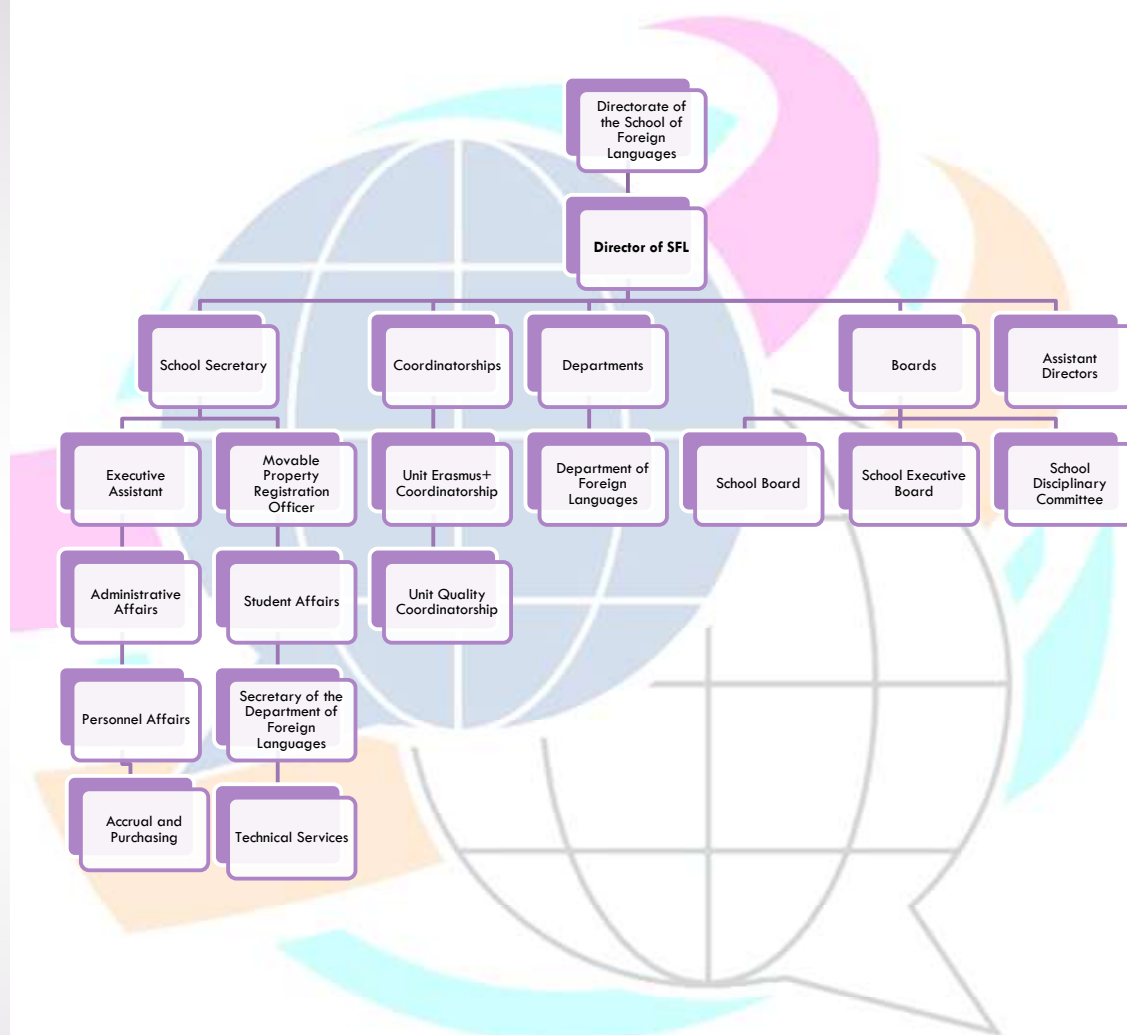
Directorate of the School of Foreign Languages

Director of SFL

School Secretary

Coordinatorships

Departments

Boards

Assistant Directors

Executive Assistant

Movable Property Registration Officer

Unit Erasmus+ Coordinatorship

Department of Foreign Languages

School Board

School Executive Board

School Disciplinary Committee

Administrative Affairs

Student Affairs

Unit Quality Coordinatorship

Personnel Affairs

Secretary of the Department of Foreign Languages

Accrual and Purchasing

Technical Services